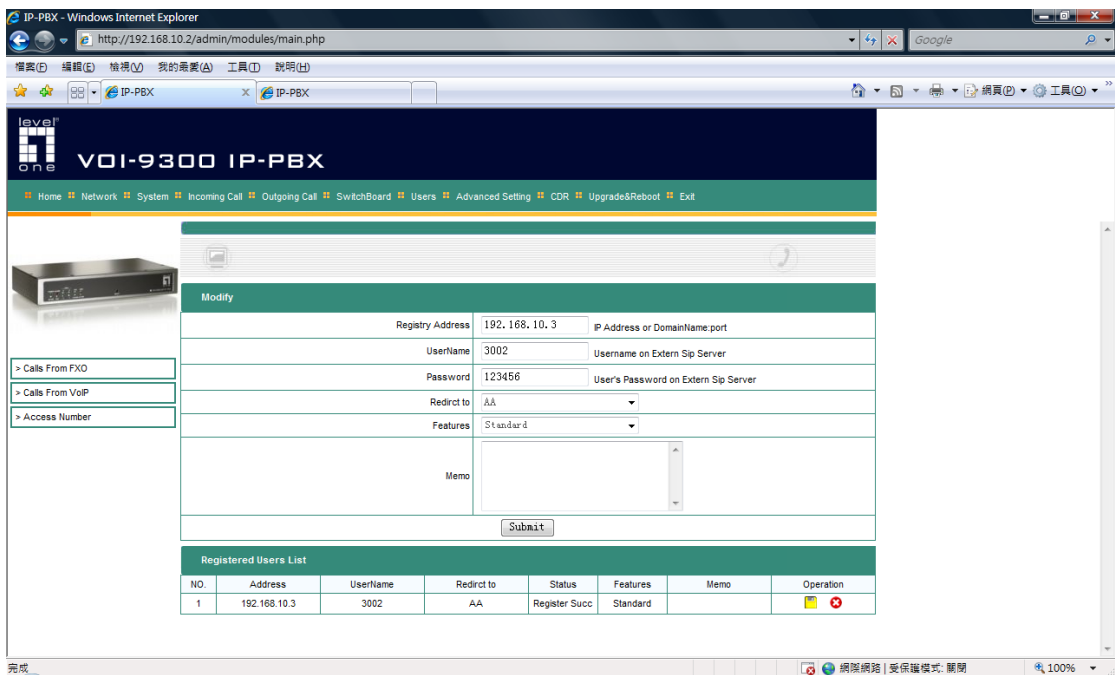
IP-PBX - Windows Internet Explorer

http://192.168.10.2/admin/modules/main.php

Google

檔案(F) 編輯(E) 檢視(V) 我的最愛(A) 工具(T) 說明(H)

IP-PBX

IP-PBX

網頁(P) 工具(O)

level one

VOI-9300 IP-PBX

Home Network System Incoming Call Outgoing Call SwitchBoard Users Advanced Setting CDR Upgrade&Reboot Exit

> Calls From FXO

> Calls From VoIP

> Access Number

Modify

| | | |
|---|---|---|
| Registry Address | 192.168.10.3 | IP Address or DomainName:port |
| UserName | 3002 | Username on Extern Sip Server |
| Password | 123456 | User's Password on Extern Sip Server |
| Redirct to | AA | |
| Features | Standard | |
| Memo | | |

Submit

Registered Users List

| NO. | Address | UserName | Redirct to | Status | Features | Memo | Operation |
|---|---|---|---|---|---|---|---|
| 1 | 192.168.10.3 | 3002 | AA | Register Succ | Standard | | |

完成

網際網路 | 受保護模式: 關閉

100%